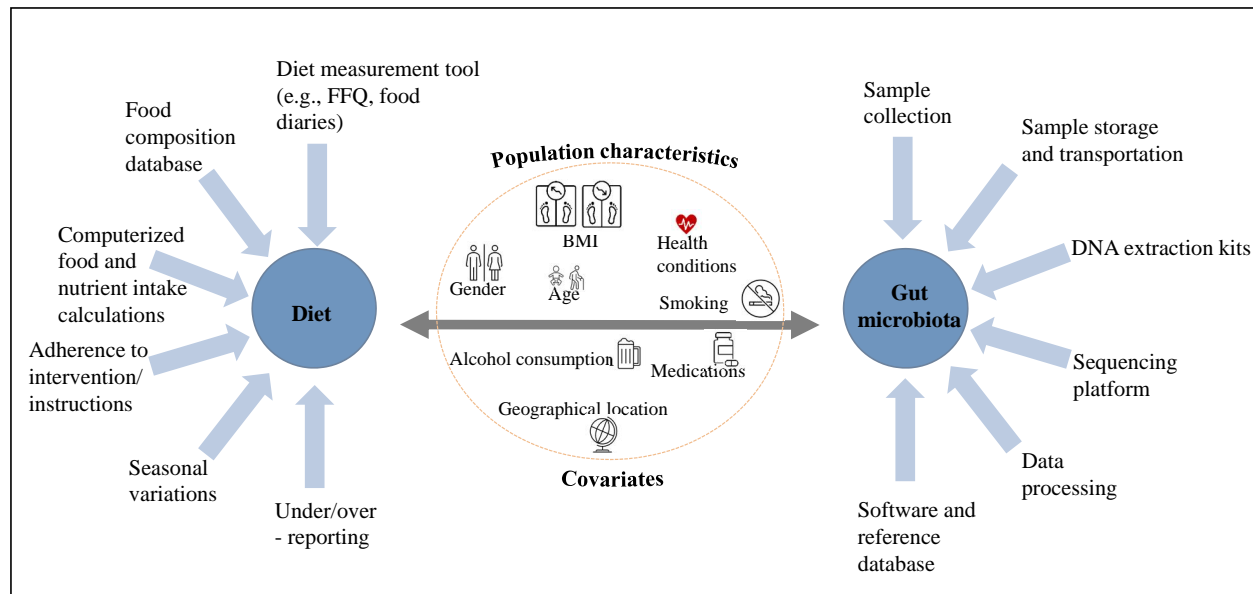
Diet measurement tool (e.g., FFQ, food diaries)

Food composition database

Computerized food and nutrient intake calculations

Adherence to intervention/ instructions

Seasonal variations

Under/over - reporting

Diet

Population characteristics

BMI

Health conditions

Gender

Age

Smoking

Alcohol consumption

Medications

Geographical location

Covariates

Sample collection

Sample storage and transportation

DNA extraction kits

Gut microbiota

Sequencing platform

Data processing

Software and reference database